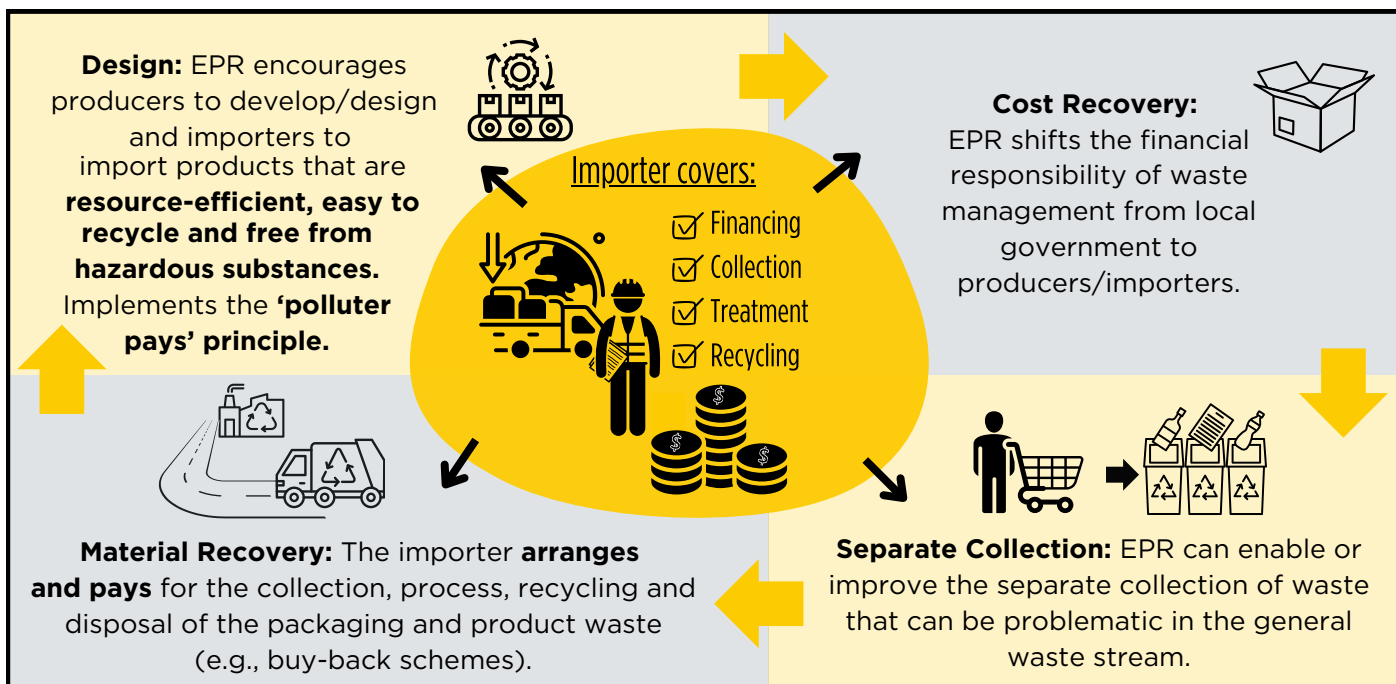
**Design:** EPR encourages producers to develop/design and importers to import products that are **resource-efficient, easy to recycle and free from hazardous substances.** Implements the **'polluter pays' principle.**

Importer covers:

☑ Financing
☑ Collection
☑ Treatment
☑ Recycling

**Cost Recovery:** EPR shifts the financial responsibility of waste management from local government to producers/importers.

**Material Recovery:** The importer **arranges and pays** for the collection, process, recycling and disposal of the packaging and product waste (e.g., buy-back schemes).

**Separate Collection:** EPR can enable or improve the separate collection of waste that can be problematic in the general waste stream.